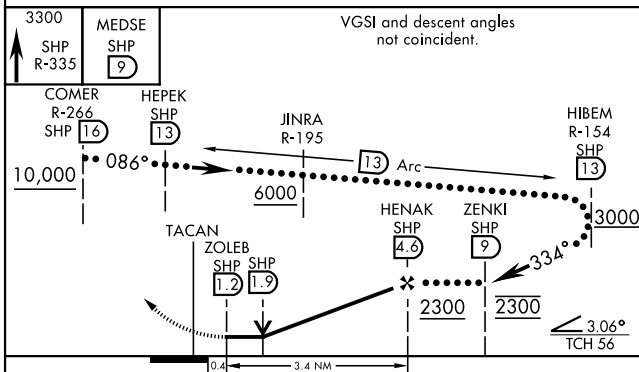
3300
SHP
R-335

MEDSE
SHP
9

VGSI and descent angles not coincident.

COMER
R-266
SHP 16

HEPEK
SHP
13

JINRA
R-195

HIBEM
R-154
SHP
13

10,000

086°

13 Arc

6000

3000

334°

TACAN

ZOLEB
SHP 1.2

SHP 1.9

HENAK
SHP
4.6

ZENKI
SHP
9

2300

2300

3.06°
TCH 56

0.4

3.4 NM